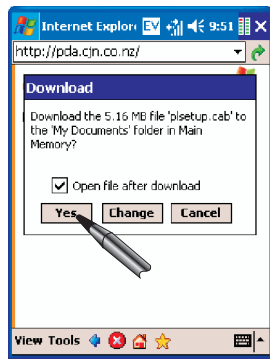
Internet Explore EV 9:51

http://pda.cjn.co.nz/

Download

Download the 5.16 MB file 'plsetup.cab' to the 'My Documents' folder in Main Memory?

Open file after download

Yes

Change

Cancel

View Tools